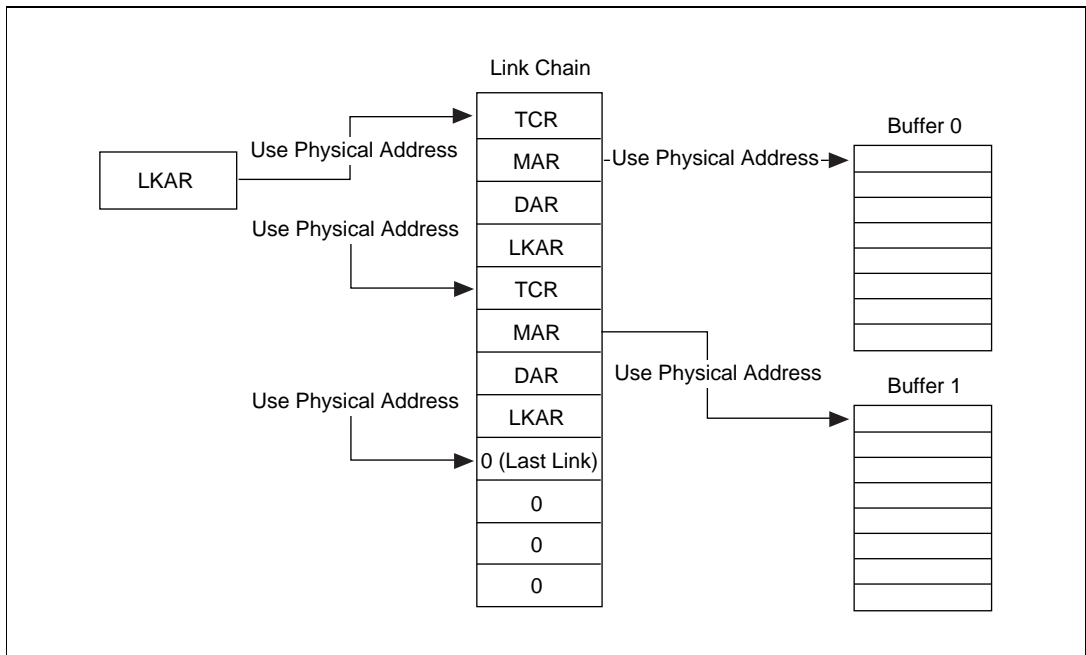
Link Chain

LKAR

Use Physical Address

TCR

MAR

DAR

LKAR

TCR

MAR

DAR

LKAR

0 (Last Link)

0

0

0

Use Physical Address

Use Physical Address

Use Physical Address

Buffer 0

Use Physical Address

Buffer 1